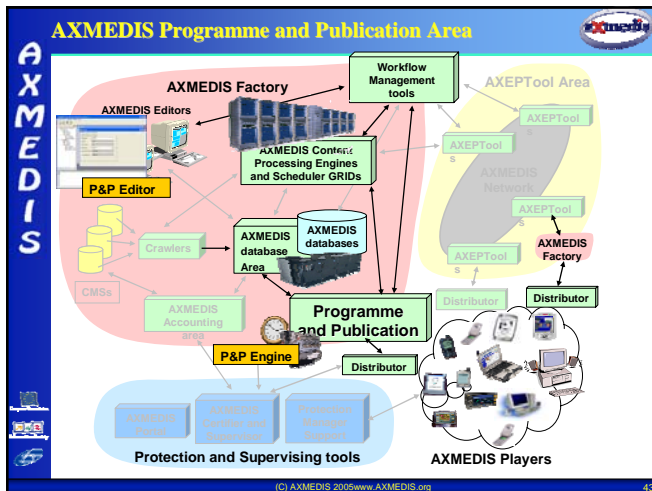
AXMEDIS Programme and Publication Area

AXMEDIS

AXMEDIS Factory

Workflow Management tools

AXEPTool Area

AXMEDIS Editors

AXEPTools

AXMEDIS Content Processing Engines and Scheduler GRIDs

AXEPTools

AXMEDIS Network

P&P Editor

AXEPTools

Crawlers

AXMEDIS database Area

AXMEDIS databases

AXMEDIS Factory

AXEPTools

CMSs

AXMEDIS Accounting area

Programme and Publication

Distributor

Distributor

P&P Engine

Distributor

AXMEDIS Portal

AXMEDIS Certifier and Supervisor

Protection Manager Support

Protection and Supervising tools

AXMEDIS Players

(C) AXMEDIS 2005www.AXMEDIS.org

43